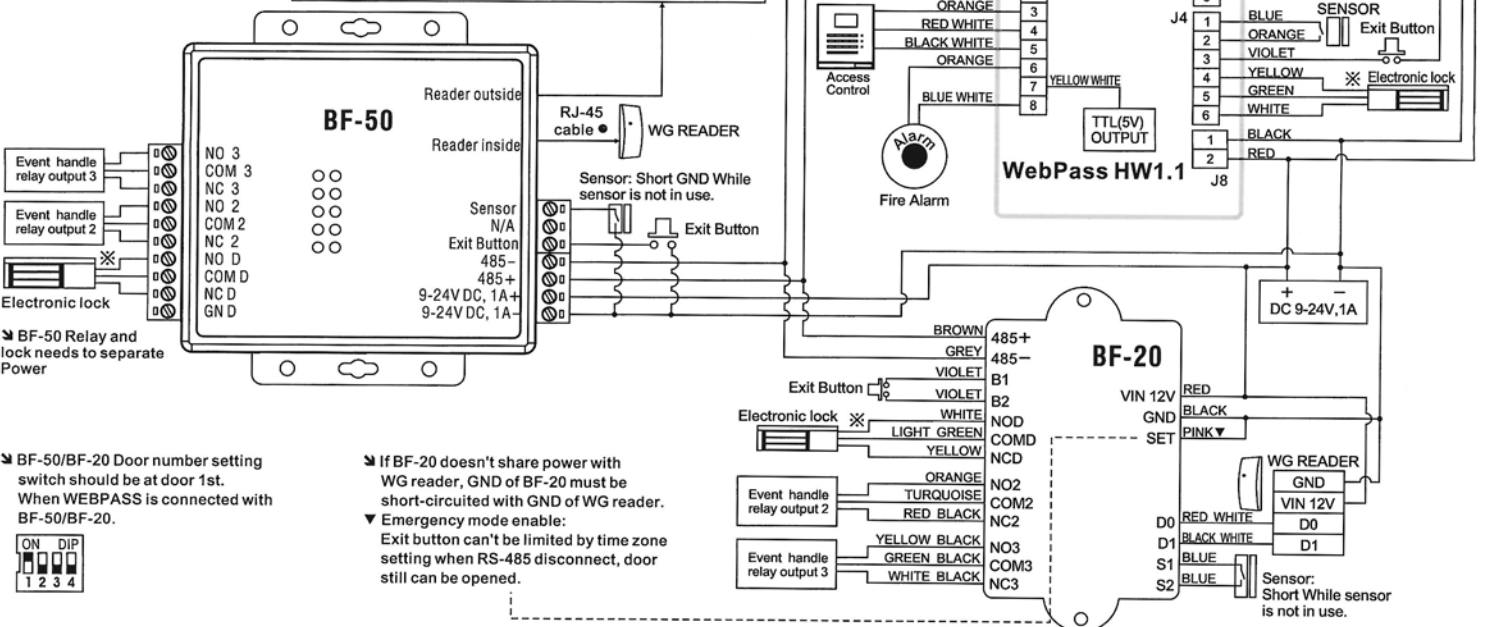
ORANGE 3
RED WHITE 4
BLACK WHITE 5
ORANGE 6
7 YELLOW WHITE
BLUE WHITE 8
Access Control

J4
1 BLUE
2 ORANGE
3 VIOLET
4 YELLOW
5 GREEN
6 WHITE
SENSOR
Exit Button
※ Electronic lock
1 BLACK
2 RED
J8

TTL(5V) OUTPUT
WebPass HW1.1
Alarm
Fire Alarm

BF-50
Reader outside
Reader inside
RJ-45 cable
WG READER
Event handle relay output 3
Event handle relay output 2
NO 3
COM 3
NC 3
NO 2
COM 2
NC 2
NO D
COM D
NC D
GN D
※
Electronic lock
Sensor: Short GND While sensor is not in use.
Sensor
N/A
Exit Button
485-
485+
9-24V DC, 1A+
9-24V DC, 1A-
Exit Button

↘ BF-50 Relay and lock needs to separate Power

+ −
DC 9-24V,1A

BF-20
BROWN 485+
GREY 485−
VIOLET B1
VIOLET B2
WHITE NOD
LIGHT GREEN COMD
YELLOW NCD
ORANGE NO2
TURQUOISE COM2
RED BLACK NC2
YELLOW BLACK NO3
GREEN BLACK COM3
WHITE BLACK NC3
Exit Button
Electronic lock ※
Event handle relay output 2
Event handle relay output 3
VIN 12V RED
GND BLACK
SET PINK▼
WG READER
GND
VIN 12V
D0
D1
D0 RED WHITE
D1 BLACK WHITE
S1 BLUE
S2 BLUE
Sensor: Short While sensor is not in use.

↘ BF-50/BF-20 Door number setting switch should be at door 1st. When WEBPASS is connected with BF-50/BF-20.
ON DIP
1 2 3 4

↘ If BF-20 doesn't share power with WG reader, GND of BF-20 must be short-circuited with GND of WG reader.
▼ Emergency mode enable: Exit button can't be limited by time zone setting when RS-485 disconnect, door still can be opened.